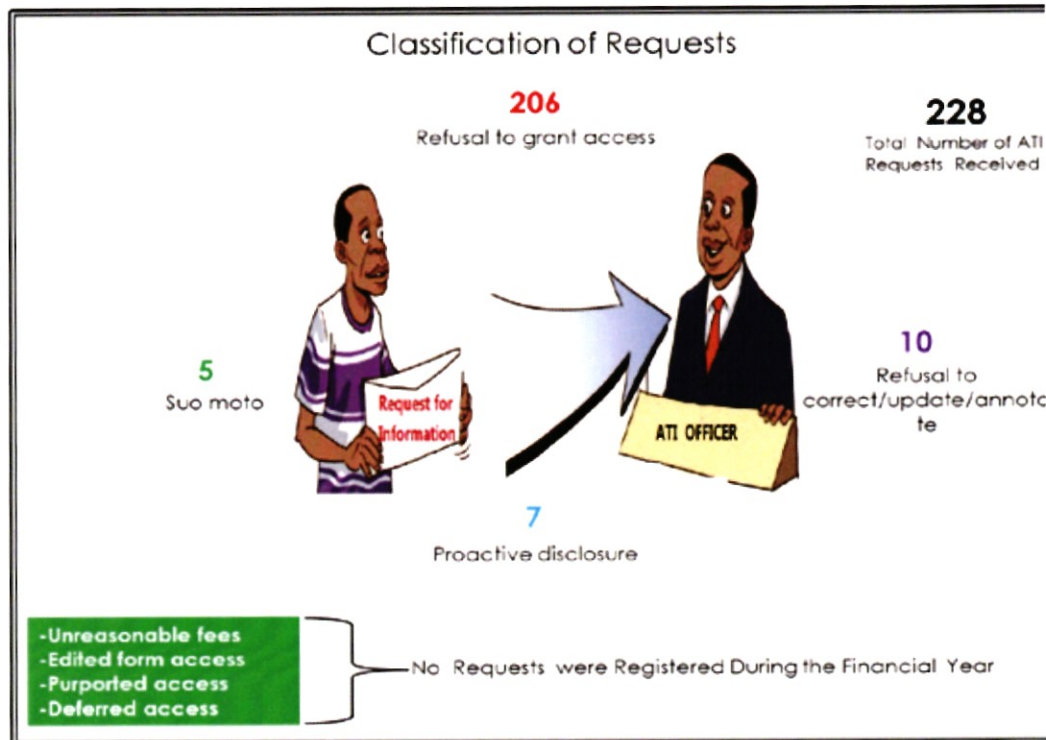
Classification of Requests

206
Refusal to grant access

228
Total Number of ATI Requests Received

5
Suo moto

Request for Information

ATI OFFICER

10
Refusal to correct/update/annotate

7
Proactive disclosure

-Unreasonable fees
-Edited form access
-Purported access
-Deferred access

No Requests were Registered During the Financial Year